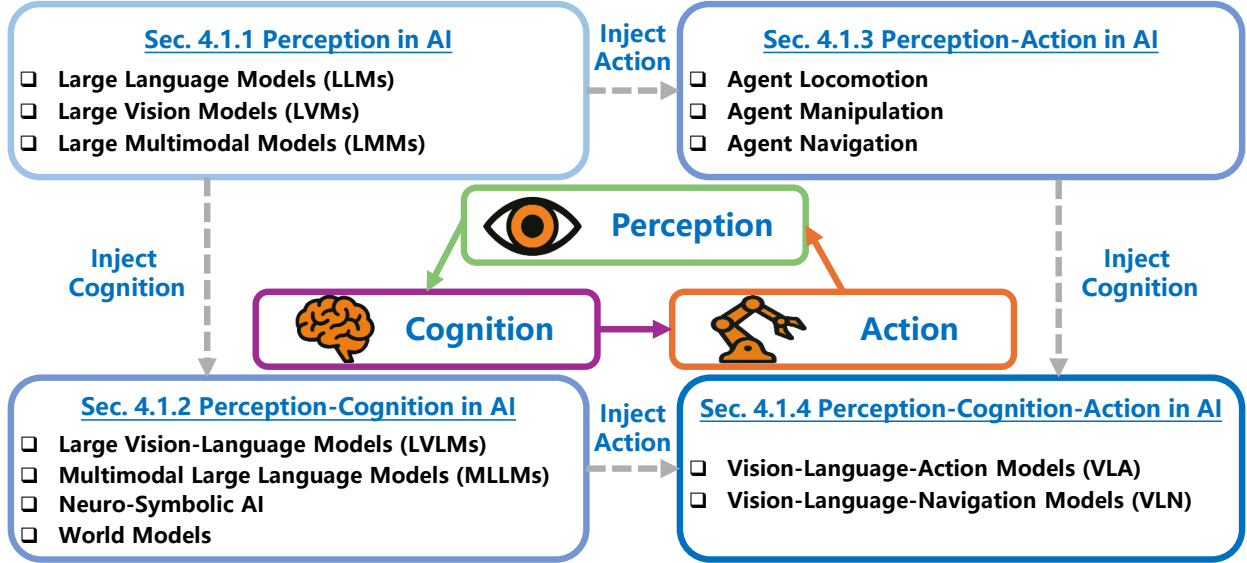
Sec. 4.1.1 Perception in AI

❑ Large Language Models (LLMs)
❑ Large Vision Models (LVMs)
❑ Large Multimodal Models (LMMs)

Inject Action

Sec. 4.1.3 Perception-Action in AI

❑ Agent Locomotion
❑ Agent Manipulation
❑ Agent Navigation

Perception

Inject Cognition

Cognition

Action

Inject Cognition

Sec. 4.1.2 Perception-Cognition in AI

❑ Large Vision-Language Models (LVLMs)
❑ Multimodal Large Language Models (MLLMs)
❑ Neuro-Symbolic AI
❑ World Models

Inject Action

Sec. 4.1.4 Perception-Cognition-Action in AI

❑ Vision-Language-Action Models (VLA)
❑ Vision-Language-Navigation Models (VLN)